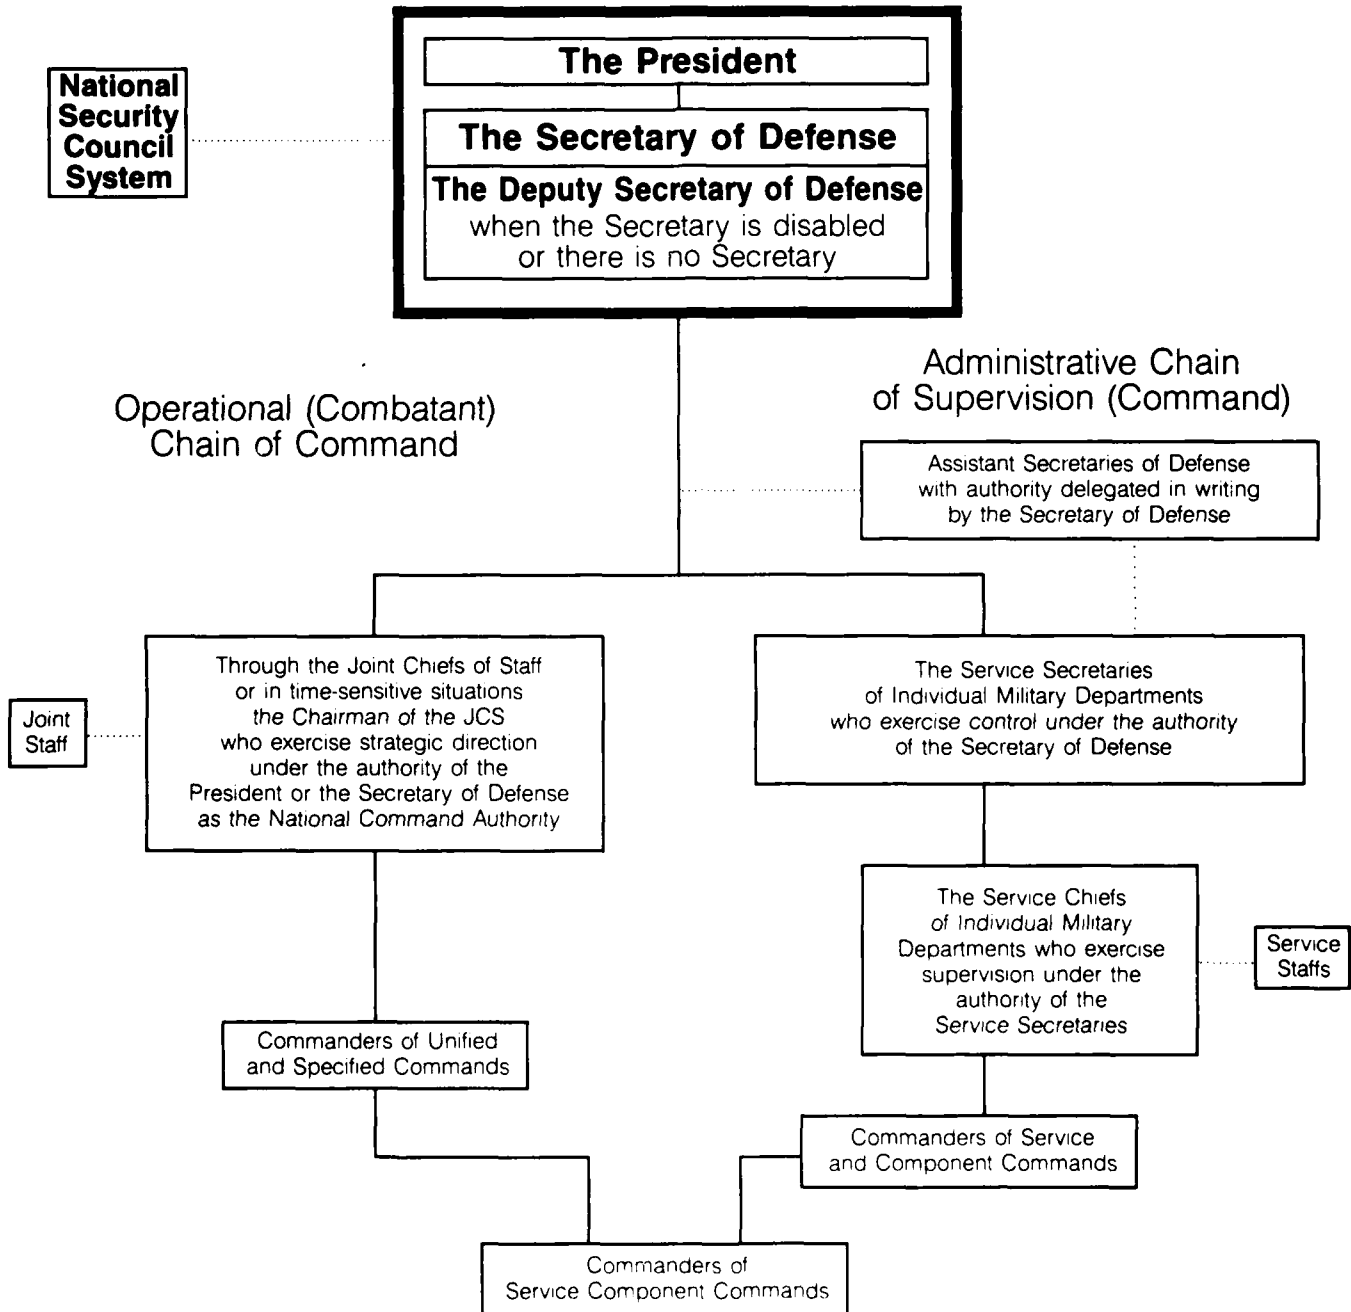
National Security Council System

The President

The Secretary of Defense

The Deputy Secretary of Defense when the Secretary is disabled or there is no Secretary

Operational (Combatant) Chain of Command

Administrative Chain of Supervision (Command)

Assistant Secretaries of Defense with authority delegated in writing by the Secretary of Defense

Joint Staff

Through the Joint Chiefs of Staff or in time-sensitive situations the Chairman of the JCS who exercise strategic direction under the authority of the President or the Secretary of Defense as the National Command Authority

The Service Secretaries of Individual Military Departments who exercise control under the authority of the Secretary of Defense

The Service Chiefs of Individual Military Departments who exercise supervision under the authority of the Service Secretaries

Service Staffs

Commanders of Unified and Specified Commands

Commanders of Service and Component Commands

Commanders of Service Component Commands